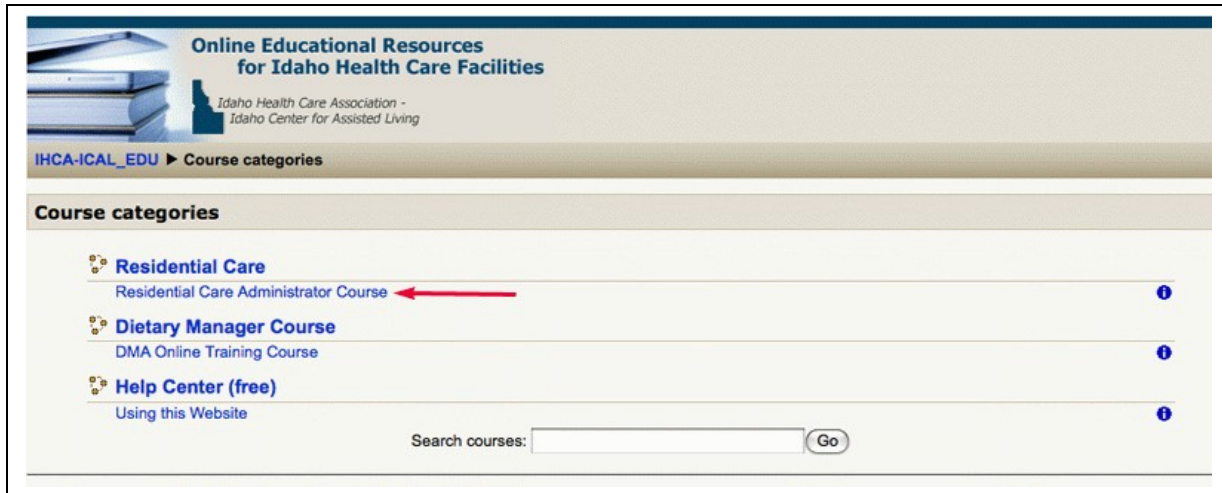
Online Educational Resources for Idaho Health Care Facilities

Idaho Health Care Association - Idaho Center for Assisted Living

IHCA-ICAL_EDU ▶ Course categories

Course categories

Residential Care

Residential Care Administrator Course

Dietary Manager Course

DMA Online Training Course

Help Center (free)

Using this Website

Search courses: Go